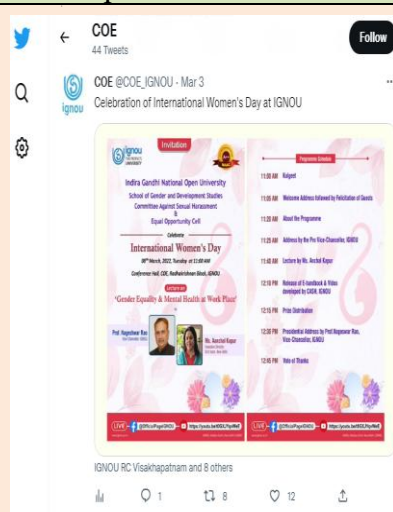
COE
44 Tweets

Follow

COE @COE_IGNOU · Mar 3
Celebration of International Women's Day at IGNOU

ignou

Invitation

Indira Gandhi National Open University
School of Gender and Development Studies
Committee Against Sexual Harassment
&
Equal Opportunity Cell

Celebrate
International Women's Day

08th March, 2022, Tuesday at 11:00 AM
Conference Hall, CDE, Radhakrishnan Bhavan, IGNOU

Lecture on
"Gender Equality & Mental Health at Work Place"

Prof. Nageshwar Rao
Vice-Chancellor, IGNOU

Ms. Aanchal Kapur

Programme Schedule

11:00 AM Kulgeet

11:05 AM Welcome Address followed by Felicitation of Guests

11:20 AM About the Programme

11:25 AM Address by the Pro Vice-Chancellor, IGNOU

11:40 AM Lecture by Ms. Aanchal Kapur

12:10 PM Release of E-handbook & Video developed by CASH, IGNOU

12:15 PM Prize Distribution

12:20 PM Presidential Address by Prof. Nageshwar Rao, Vice-Chancellor, IGNOU

12:45 PM Vote of Thanks

LIVE

IGNOU RC Visakhapatnam and 8 others

1 8 12